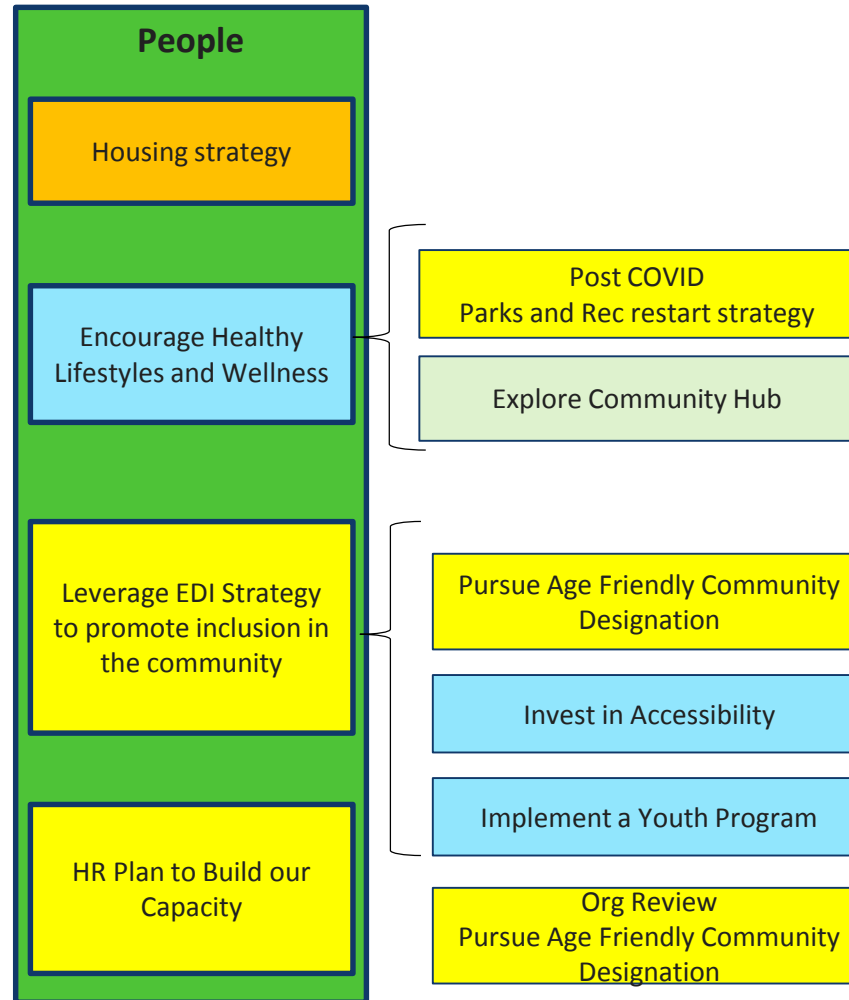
People

Housing strategy

Encourage Healthy Lifestyles and Wellness

Post COVID
Parks and Rec restart strategy

Explore Community Hub

Leverage EDI Strategy to promote inclusion in the community

Pursue Age Friendly Community Designation

Invest in Accessibility

Implement a Youth Program

HR Plan to Build our Capacity

Org Review
Pursue Age Friendly Community Designation